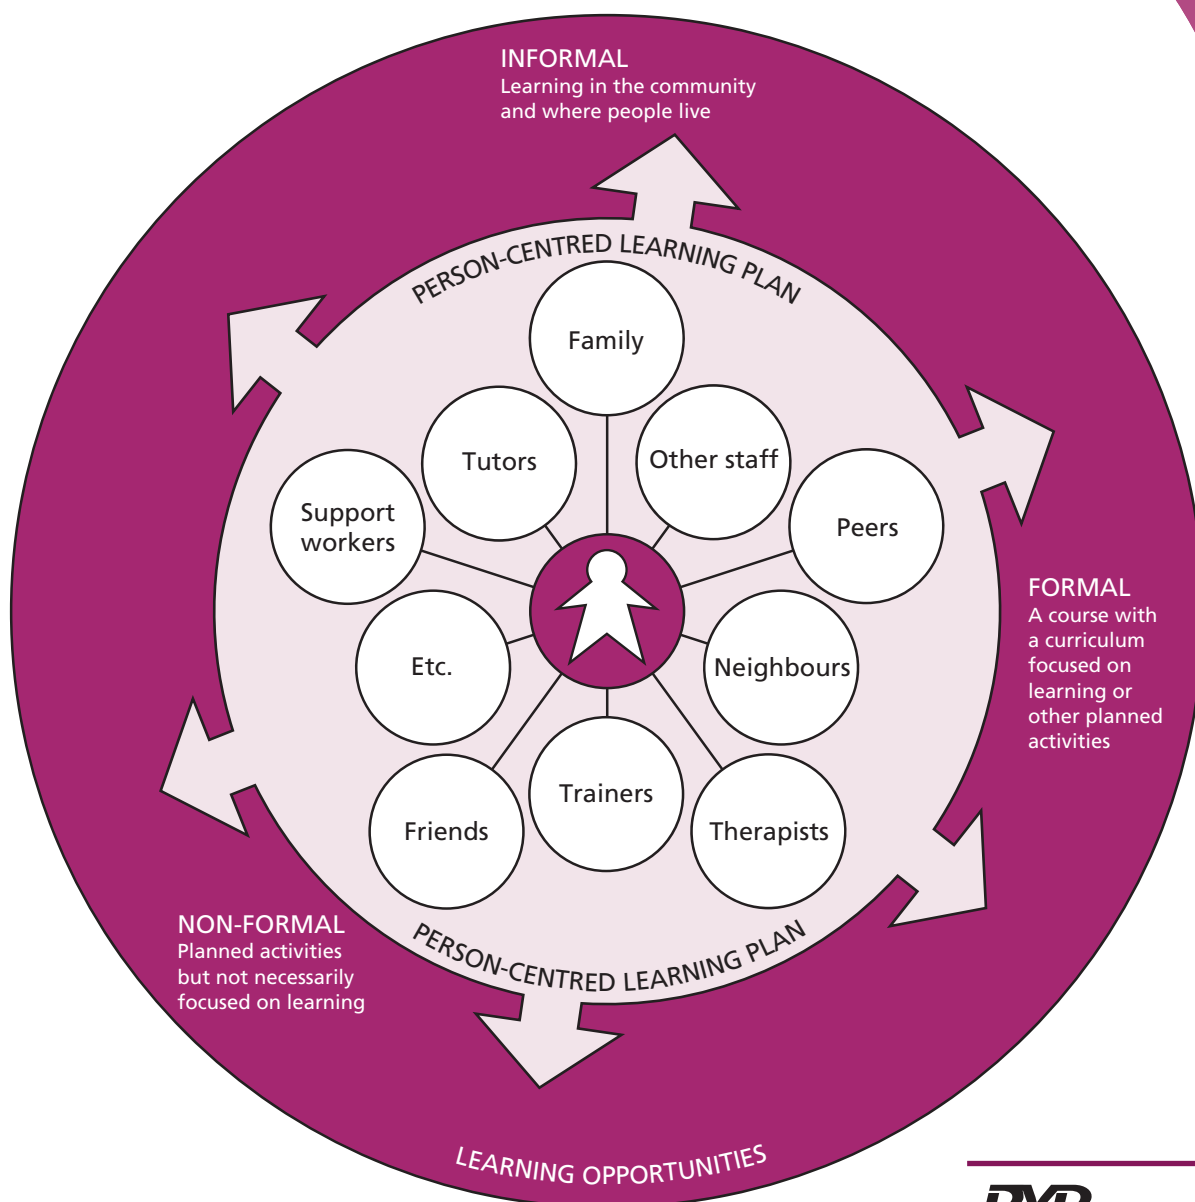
INFORMAL
Learning in the community and where people live

PERSON-CENTRED LEARNING PLAN

Family

Tutors

Other staff

Support workers

Peers

Etc.

Neighbours

Friends

Trainers

Therapists

FORMAL
A course with a curriculum focused on learning or other planned activities

NON-FORMAL
Planned activities but not necessarily focused on learning

PERSON-CENTRED LEARNING PLAN

LEARNING OPPORTUNITIES